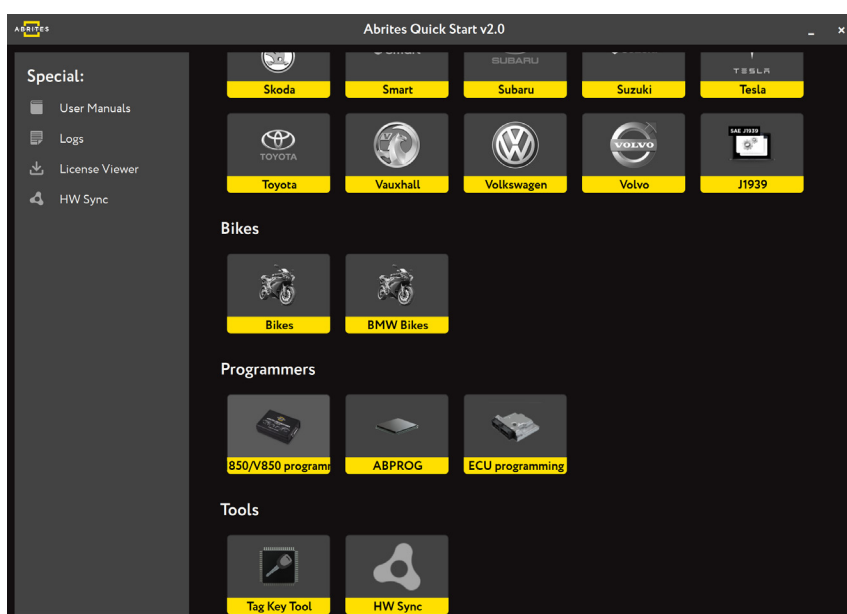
ABRITES

Abrites Quick Start v2.0

_ ×

Special:

User Manuals

Logs

License Viewer

HW Sync

SUBARU

TESLA

Skoda

Smart

Subaru

Suzuki

Tesla

TOYOTA

VOLVO

SAE J1939

Toyota

Vauxhall

Volkswagen

Volvo

J1939

Bikes

Bikes

BMW Bikes

Programmers

850/V850 programm

ABPROG

ECU programming

Tools

Tag Key Tool

HW Sync